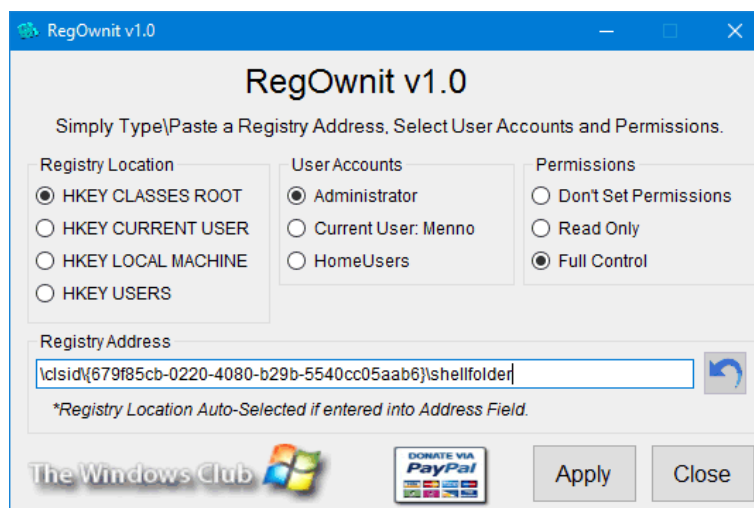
RegOwnit v1.0

RegOwnit v1.0

Simply Type\Paste a Registry Address, Select User Accounts and Permissions.

Registry Location
HKEY CLASSES ROOT
HKEY CURRENT USER
HKEY LOCAL MACHINE
HKEY USERS

User Accounts
Administrator
Current User: Menno
HomeUsers

Permissions
Don't Set Permissions
Read Only
Full Control

Registry Address
\clsid\{679f85cb-0220-4080-b29b-5540cc05aab6}\shellfolder

*Registry Location Auto-Selected if entered into Address Field.

The Windows Club

DONATE VIA
PayPal

Apply

Close